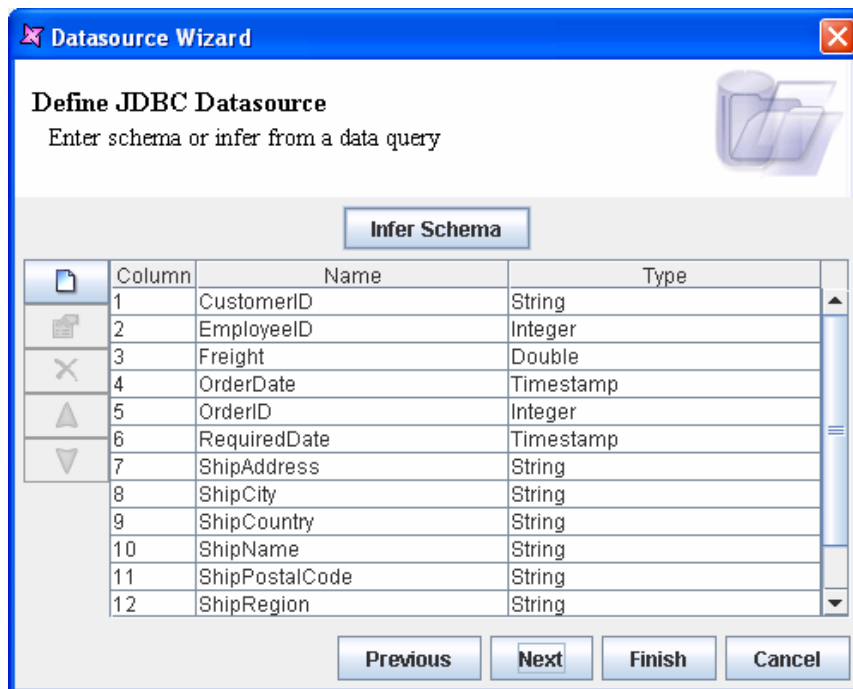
Datasource Wizard

Define JDBC Datasource
Enter schema or infer from a data query

Infer Schema

| Column | Name | Type |
|---|---|---|
| 1 | CustomerID | String |
| 2 | EmployeeID | Integer |
| 3 | Freight | Double |
| 4 | OrderDate | Timestamp |
| 5 | OrderID | Integer |
| 6 | RequiredDate | Timestamp |
| 7 | ShipAddress | String |
| 8 | ShipCity | String |
| 9 | ShipCountry | String |
| 10 | ShipName | String |
| 11 | ShipPostalCode | String |
| 12 | ShipRegion | String |

Previous Next Finish Cancel